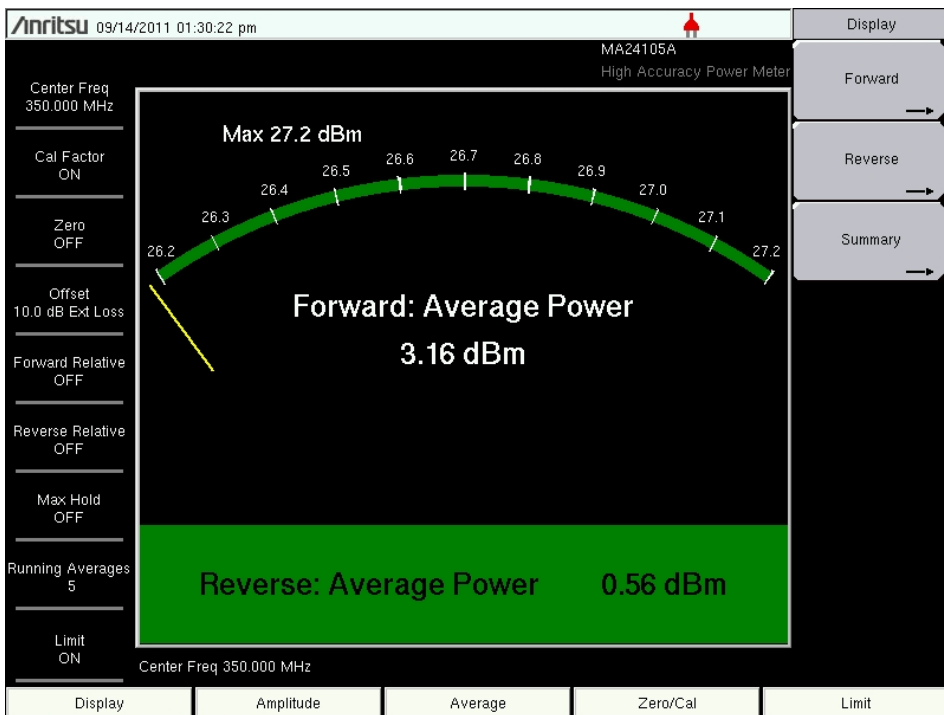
/Inritsu 09/14/2011 01:30:22 pm

Display

MA24105A
High Accuracy Power Meter

Forward

Reverse

Summary

Center Freq
350.000 MHz

Cal Factor
ON

Zero
OFF

Offset
10.0 dB Ext Loss

Forward Relative
OFF

Reverse Relative
OFF

Max Hold
OFF

Running Averages
5

Limit
ON

Max 27.2 dBm

26.2 26.3 26.4 26.5 26.6 26.7 26.8 26.9 27.0 27.1 27.2

Forward: Average Power
3.16 dBm

Reverse: Average Power 0.56 dBm

Center Freq 350.000 MHz

Display | Amplitude | Average | Zero/Cal | Limit